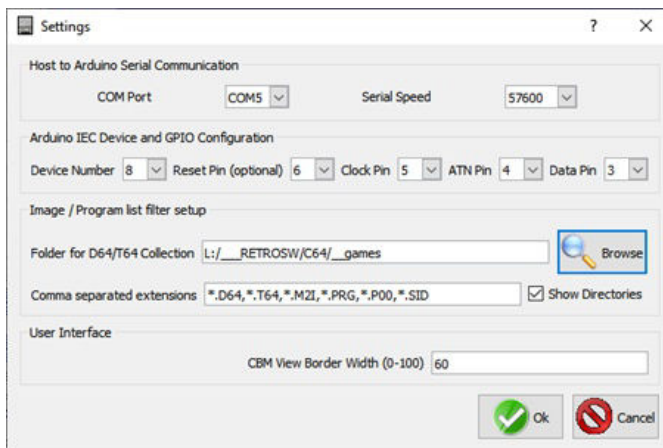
Settings ? ×

Host to Arduino Serial Communication

COM Port COM5 Serial Speed 57600

Arduino IEC Device and GPIO Configuration

Device Number 8 Reset Pin (optional) 6 Clock Pin 5 ATN Pin 4 Data Pin 3

Image / Program list filter setup

Folder for D64/T64 Collection L:/___RETROSW/C64/__games Browse

Comma separated extensions *.D64,*.T64,*.M2I,*.PRG,*.P00,*.SID Show Directories

User Interface

CBM View Border Width (0-100) 60

Ok Cancel